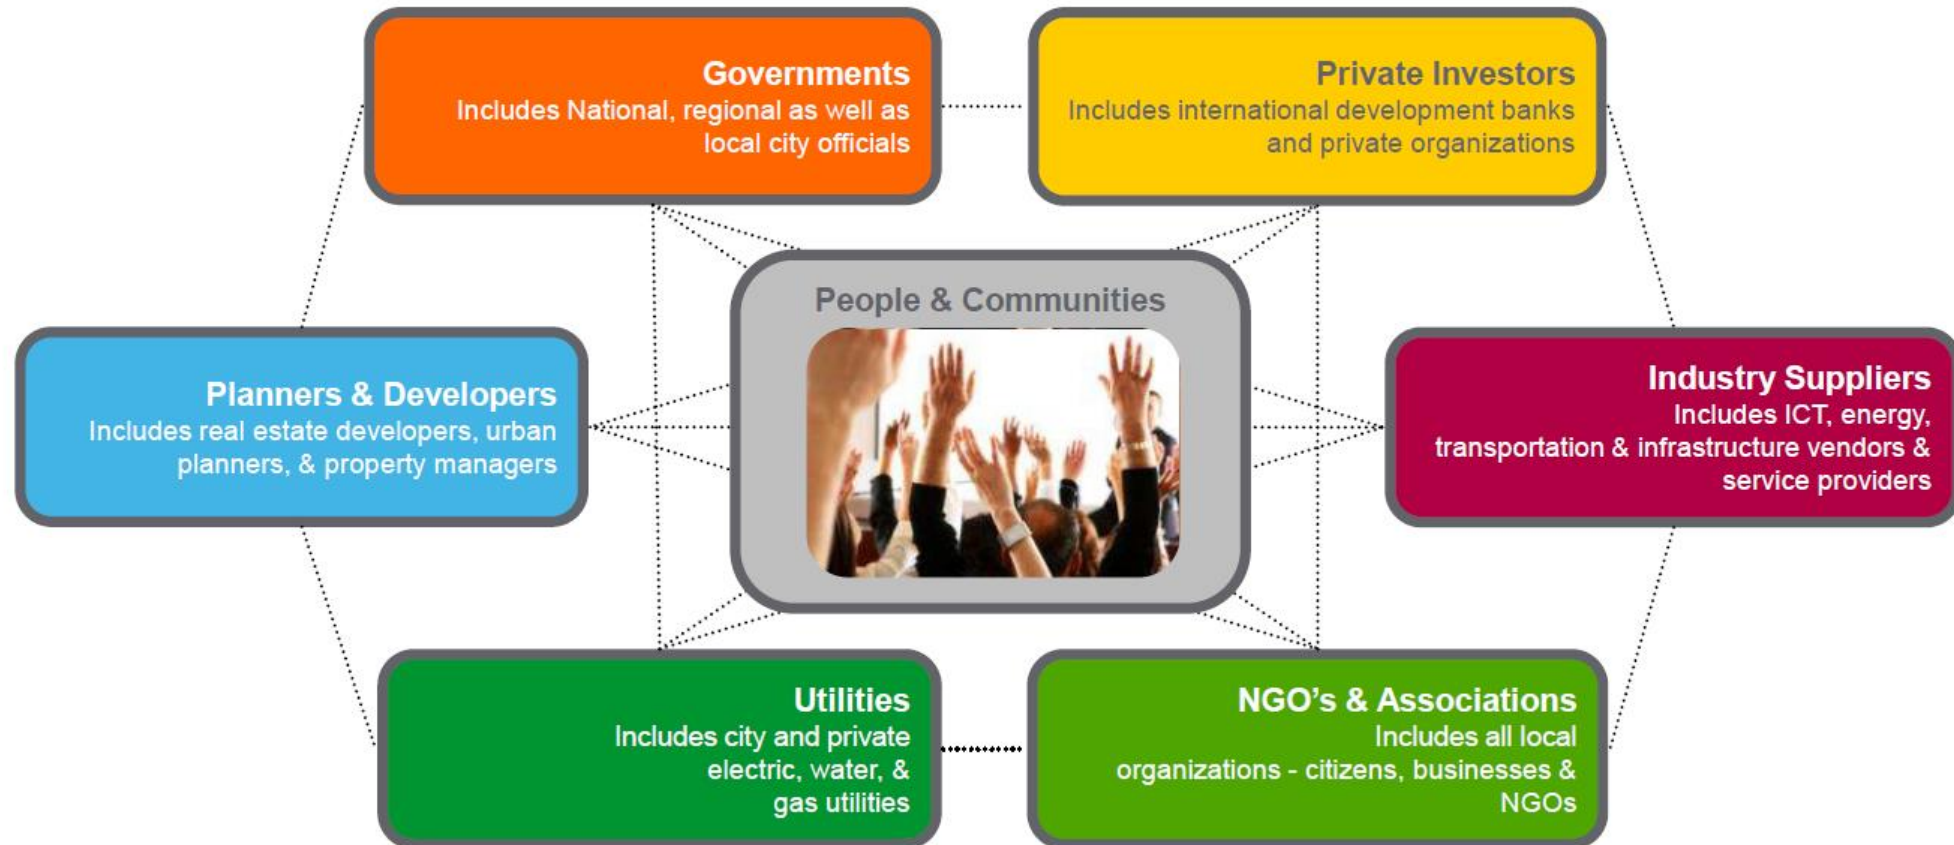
Governments
Includes National, regional as well as local city officials

Private Investors
Includes international development banks and private organizations

People & Communities

Planners & Developers
Includes real estate developers, urban planners, & property managers

Industry Suppliers
Includes ICT, energy, transportation & infrastructure vendors & service providers

Utilities
Includes city and private electric, water, & gas utilities

NGO's & Associations
Includes all local organizations - citizens, businesses & NGOs